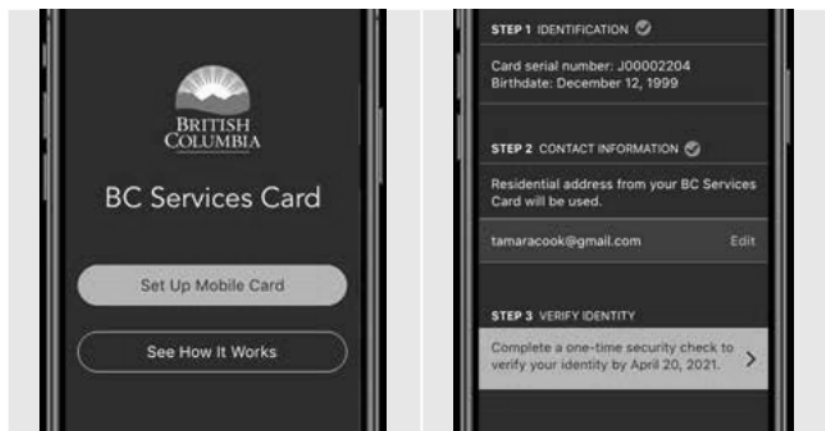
BRITISH COLUMBIA

BC Services Card

Set Up Mobile Card

See How It Works

STEP 1 IDENTIFICATION

Card serial number: J00002204
Birthdate: December 12, 1999

STEP 2 CONTACT INFORMATION

Residential address from your BC Services Card will be used.

tamaracook@gmail.com Edit

STEP 3 VERIFY IDENTITY

Complete a one-time security check to verify your identity by April 20, 2021.